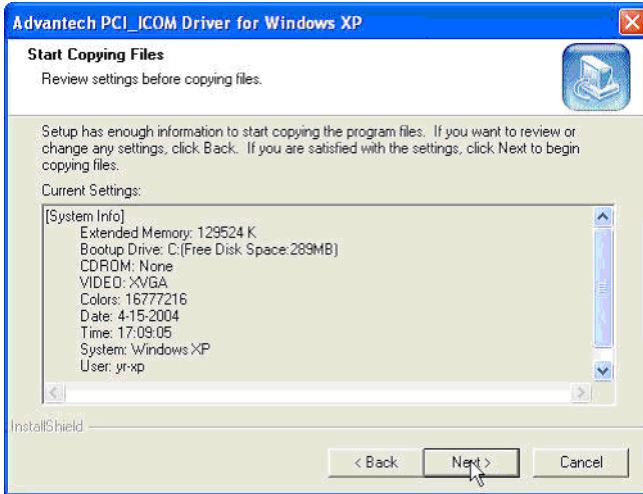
Advantech PCI_ICOM Driver for Windows XP

Start Copying Files
Review settings before copying files.

Setup has enough information to start copying the program files. If you want to review or change any settings, click Back. If you are satisfied with the settings, click Next to begin copying files.

Current Settings:

[System Info]
Extended Memory: 129524 K
Bootup Drive: C:(Free Disk Space:289MB)
CDROM: None
VIDEO: XVGA
Colors: 16777216
Date: 4-15-2004
Time: 17:09:05
System: Windows XP
User: yr-xp

InstallShield

< Back
Next >
Cancel